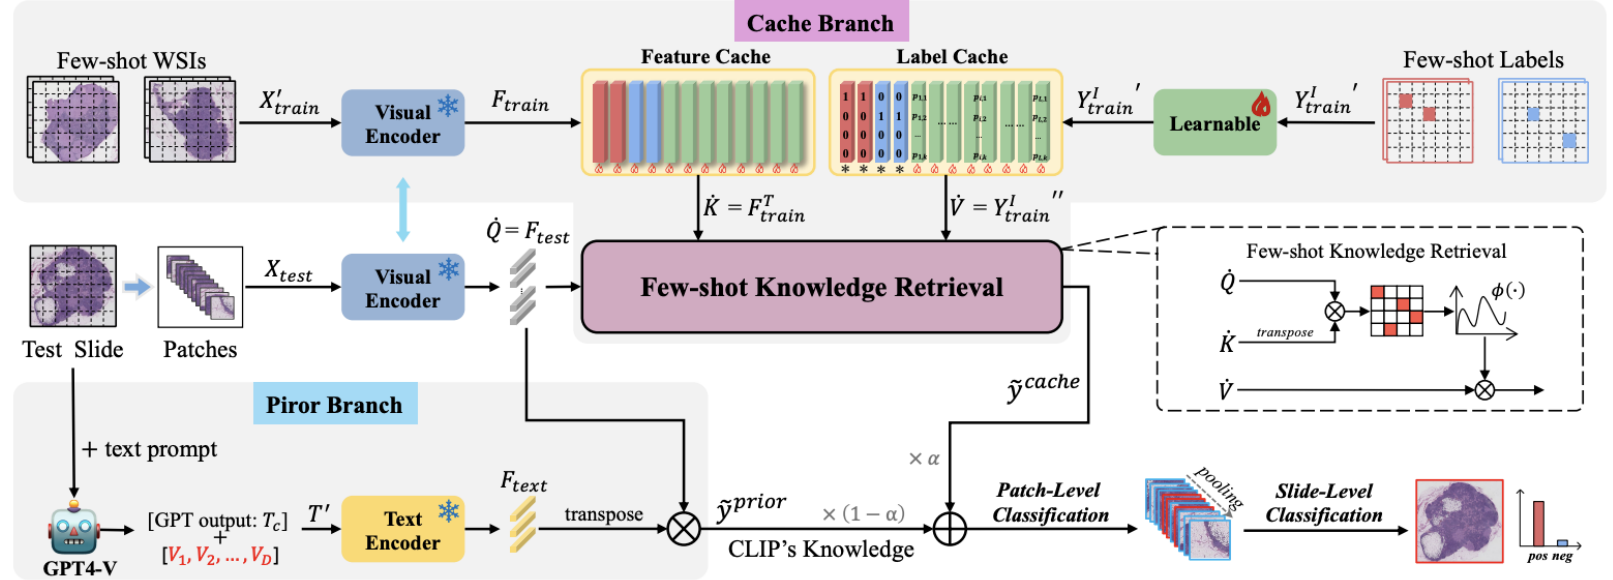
Cache Branch

Few-shot WSIs

$X'_{train}$

Visual Encoder

$F_{train}$

Feature Cache

Label Cache

$Y^{I}_{train}{}'$

Learnable

$Y^{I}_{train}{}'$

Few-shot Labels

$\dot{K} = F^{T}_{train}$

$\dot{V} = Y^{I}_{train}{}''$

$\dot{Q} = F_{test}$

$X_{test}$

Visual Encoder

Few-shot Knowledge Retrieval

Few-shot Knowledge Retrieval

$\dot{Q}$

$\dot{K}$

transpose

$\phi(\cdot)$

$\dot{V}$

Test Slide

Patches

Piror Branch

+ text prompt

$\tilde{y}^{cache}$

$\times\,\alpha$

GPT4-V

[GPT output: $T_c$]
+
[$V_1, V_2, \ldots, V_D$]

$T'$

Text Encoder

$F_{text}$

transpose

$\tilde{y}^{prior}$

$\times\,(1-\alpha)$

CLIP's Knowledge

Patch-Level Classification

pooling

Slide-Level Classification

pos neg